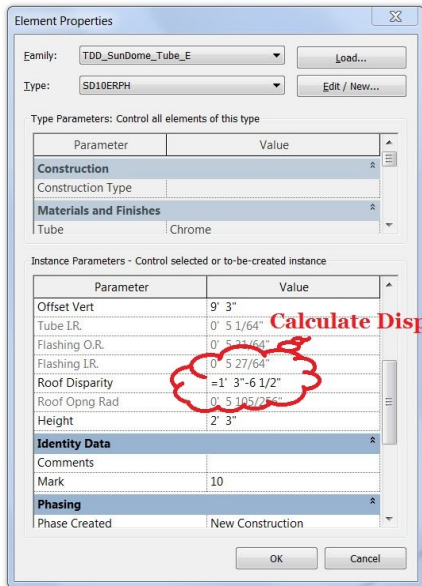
Element Properties

Family: TDD_SunDome_Tube_E
Load...

Type: SD10ERPH
Edit / New...

Type Parameters: Control all elements of this type

| Parameter | Value |
|---|---|
| Construction | |
| Construction Type | |
| Materials and Finishes | |
| Tube | Chrome |

Instance Parameters - Control selected or to-be-created instance

| Parameter | Value |
|---|---|
| Offset Vert | 9' 3" |
| Tube I.R. | 0' 5 1/64" |
| Flashing O.R. | 0' 5 21/64" |
| Flashing I.R. | 0' 5 27/64" |
| Roof Disparity | =1' 3"-6 1/2" |
| Roof Opng Rad | 0' 5 105/256" |
| Height | 2' 3" |
| Identity Data | |
| Comments | |
| Mark | 10 |
| Phasing | |
| Phase Created | New Construction |

Calculate Disp

OK
Cancel